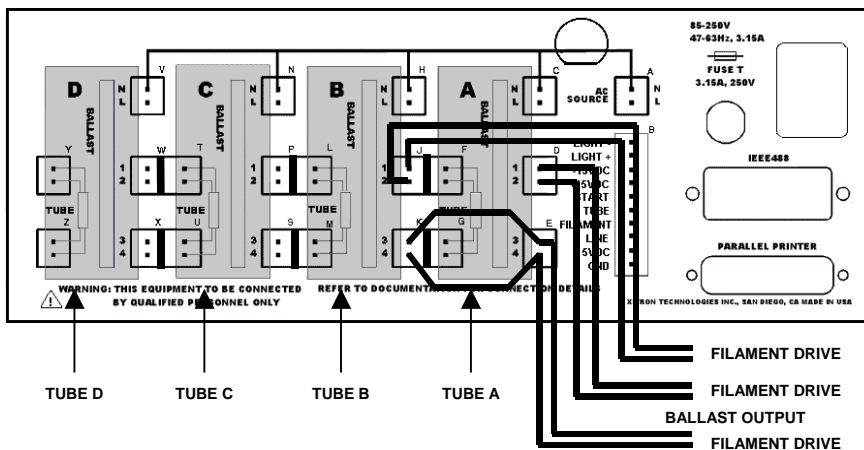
85-250V
47-63Hz, 3.15A

FUSE T
3.15A, 250V

IEEE488

PARALLEL PRINTER

D
BALLAST
N
L
V
Y
TUBE
Z

C
BALLAST
N
L
N
1
2
W
T
TUBE
3
4
X
U

B
BALLAST
N
L
H
1
2
P
L
TUBE
3
4
S
M

A
BALLAST
N
L
C
1
2
J
F
TUBE
3
4
K
G

AC SOURCE
A
N
L
1
2
D
3
4
E

B
LIGHT -
LIGHT +
+15VDC
-15VDC
START
TUBE
FILAMENT
LINE
+5VDC
GND

WARNING: THIS EQUIPMENT TO BE CONNECTED BY QUALIFIED PERSONNEL ONLY

REFER TO DOCUMENTATION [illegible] CONNECTION DETAILS

XENTRON TECHNOLOGIES INC., SAN DIEGO, CA MADE IN USA

TUBE D
TUBE C
TUBE B
TUBE A

FILAMENT DRIVE
FILAMENT DRIVE
BALLAST OUTPUT
FILAMENT DRIVE